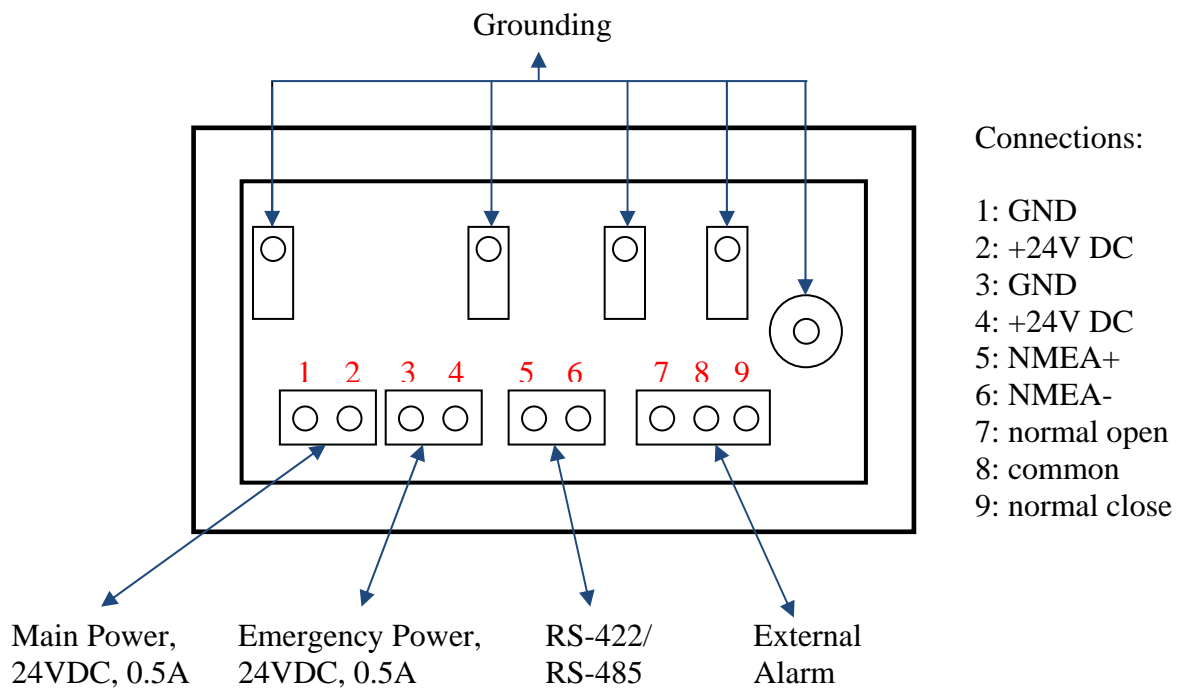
Grounding

1 2 3 4 5 6 7 8 9

Main Power, 24VDC, 0.5A

Emergency Power, 24VDC, 0.5A

RS-422/ RS-485

External Alarm

Connections:

1: GND
2: +24V DC
3: GND
4: +24V DC
5: NMEA+
6: NMEA-
7: normal open
8: common
9: normal close